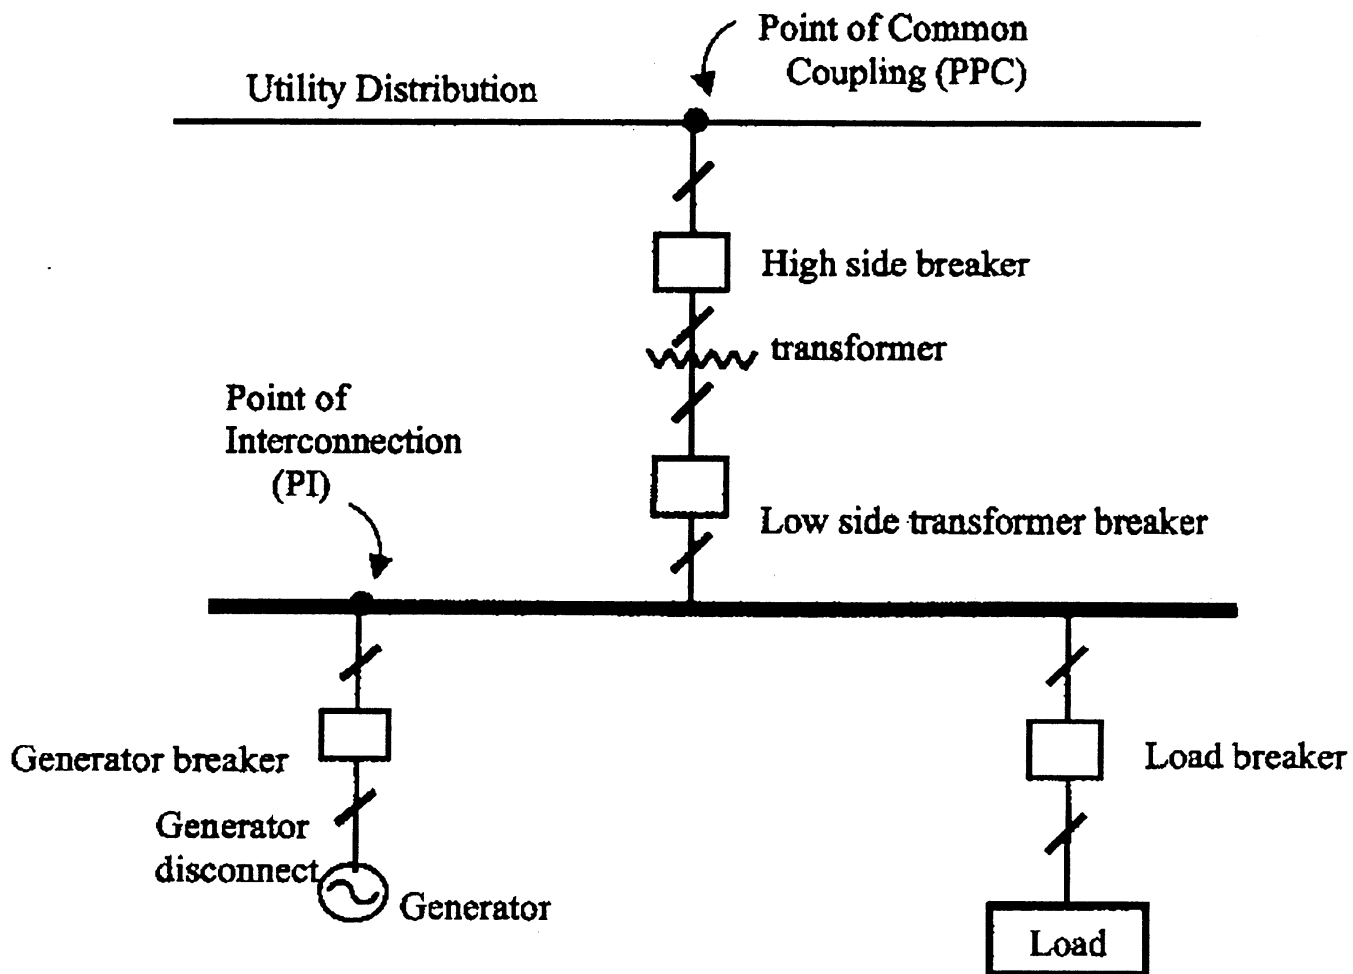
Point of Common Coupling (PPC)

Utility Distribution

High side breaker

transformer

Point of Interconnection (PI)

Low side transformer breaker

Generator breaker

Load breaker

Generator disconnect

Generator

Load